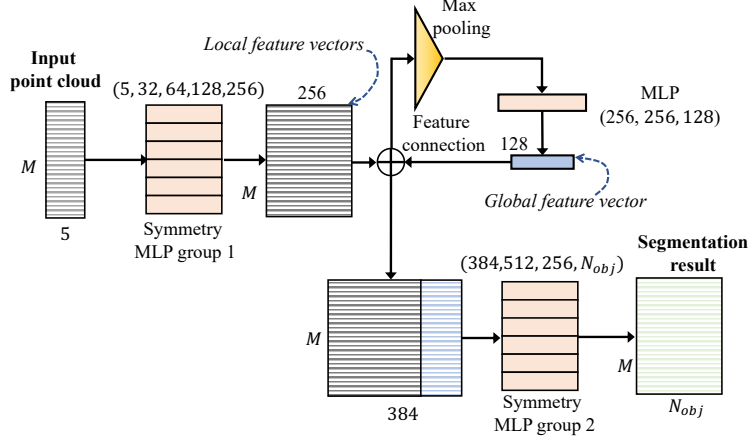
Input point cloud

$M$

5

$(5, 32, 64, 128, 256)$

Symmetry MLP group 1

Local feature vectors

256

$M$

Max pooling

MLP $(256, 256, 128)$

Feature connection

128

Global feature vector

$(384, 512, 256, N_{obj})$

$M$

384

Symmetry MLP group 2

Segmentation result

$M$

$N_{obj}$